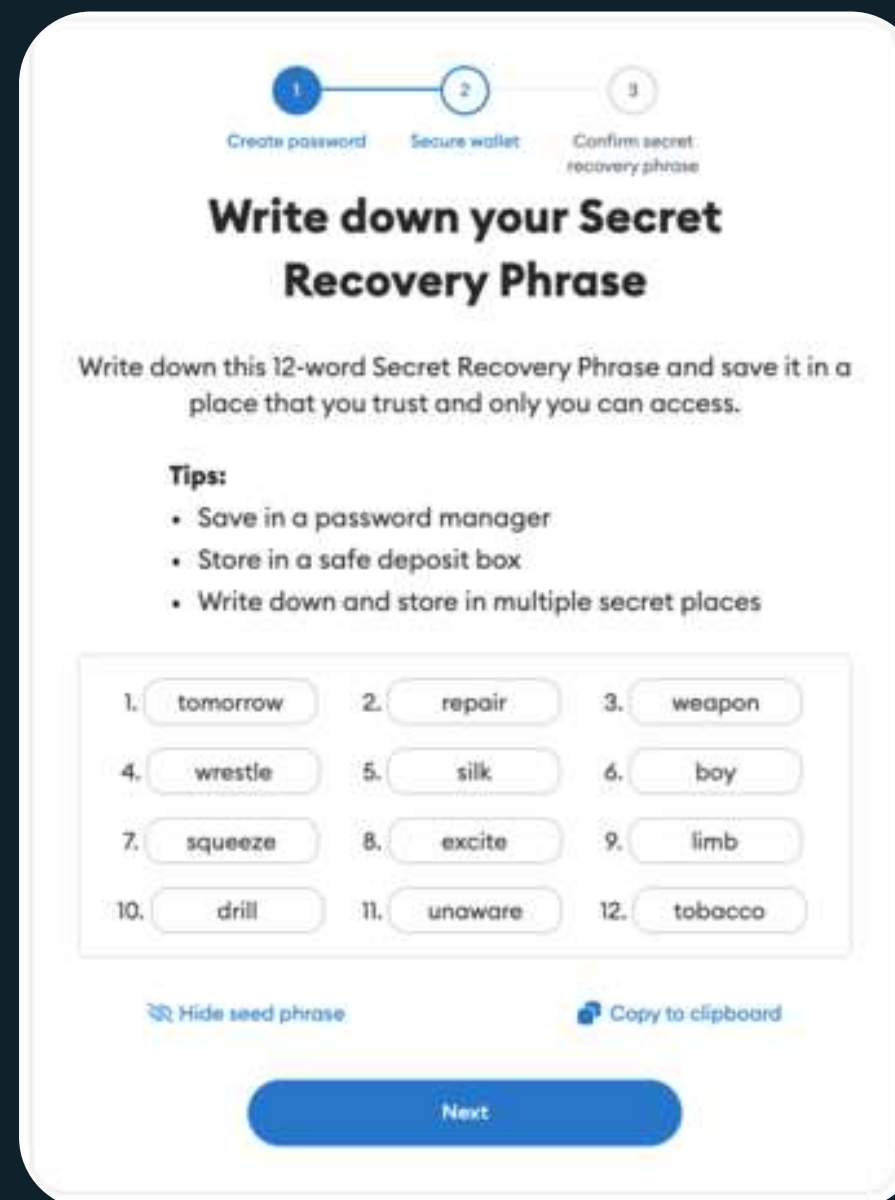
1
2
3
Create password
Secure wallet
Confirm secret recovery phrase

Write down your Secret Recovery Phrase

Write down this 12-word Secret Recovery Phrase and save it in a place that you trust and only you can access.

Tips:
• Save in a password manager
• Store in a safe deposit box
• Write down and store in multiple secret places

| | | |
|---|---|---|
| 1. tomorrow | 2. repair | 3. weapon |
| 4. wrestle | 5. silk | 6. boy |
| 7. squeeze | 8. excite | 9. limb |
| 10. drill | 11. unaware | 12. tobacco |

Hide seed phrase
Copy to clipboard

Next